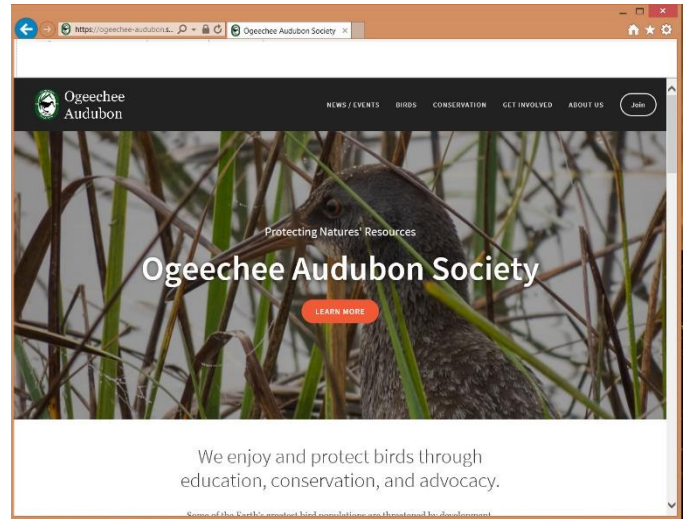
https://ogeechee-audubon.s... Ogeechee Audubon Society ×

Ogeechee Audubon

NEWS / EVENTS BIRDS CONSERVATION GET INVOLVED ABOUT US Join

Protecting Natures' Resources

Ogeechee Audubon Society

LEARN MORE

We enjoy and protect birds through education, conservation, and advocacy.

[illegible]